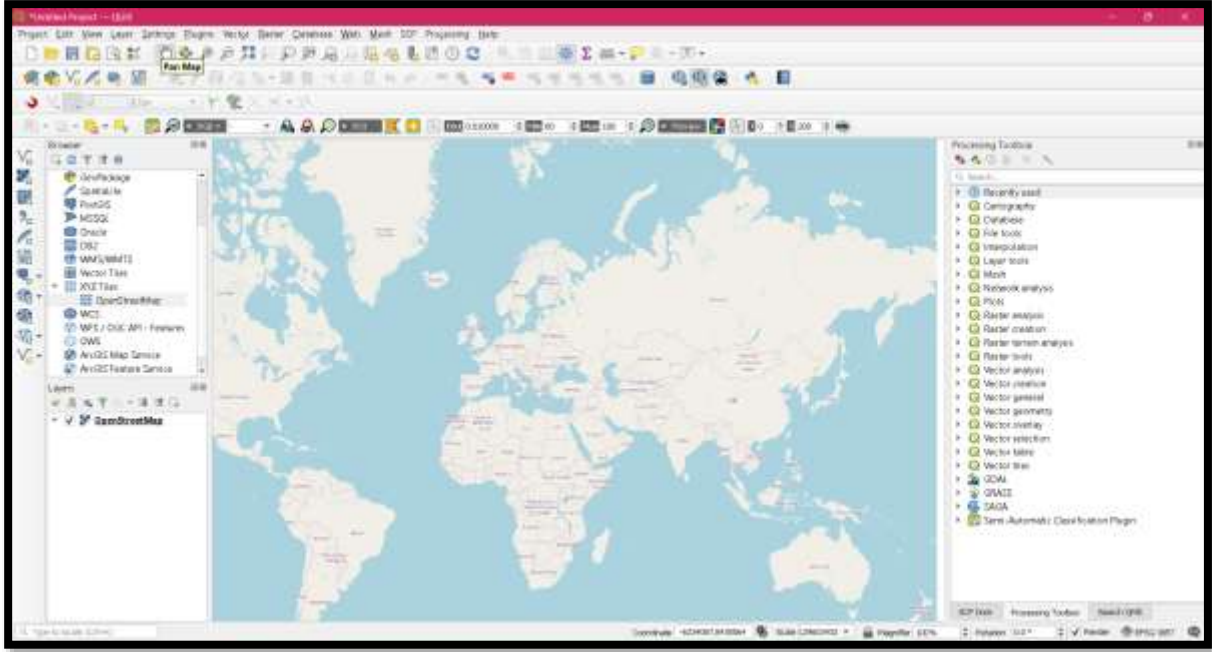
*Untitled Project — QGIS

Project Edit View Layer Settings Plugins Vector Raster Database Web Mesh SCP Processing Help

Pan Map

Browser

GeoPackage
SpatiaLite
PostGIS
MSSQL
Oracle
DB2
WMS/WMTS
Vector Tiles
XYZ Tiles
OpenStreetMap
WCS
WFS / OGC API - Features
OWS
ArcGIS Map Service
ArcGIS Feature Service

Layers

OpenStreetMap

Processing Toolbox

Search...

Recently used
Cartography
Database
File tools
Interpolation
Layer tools
Mesh
Network analysis
Plots
Raster analysis
Raster creation
Raster terrain analysis
Raster tools
Vector analysis
Vector creation
Vector general
Vector geometry
Vector overlay
Vector selection
Vector table
Vector tiles
GDAL
GRASS
SAGA
Semi-Automatic Classification Plugin

SCP Dock Processing Toolbox Search QMS

Type to locate (Ctrl+K)

Coordinate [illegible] Scale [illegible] Magnifier 100% Rotation 0.0° Render EPSG:3857